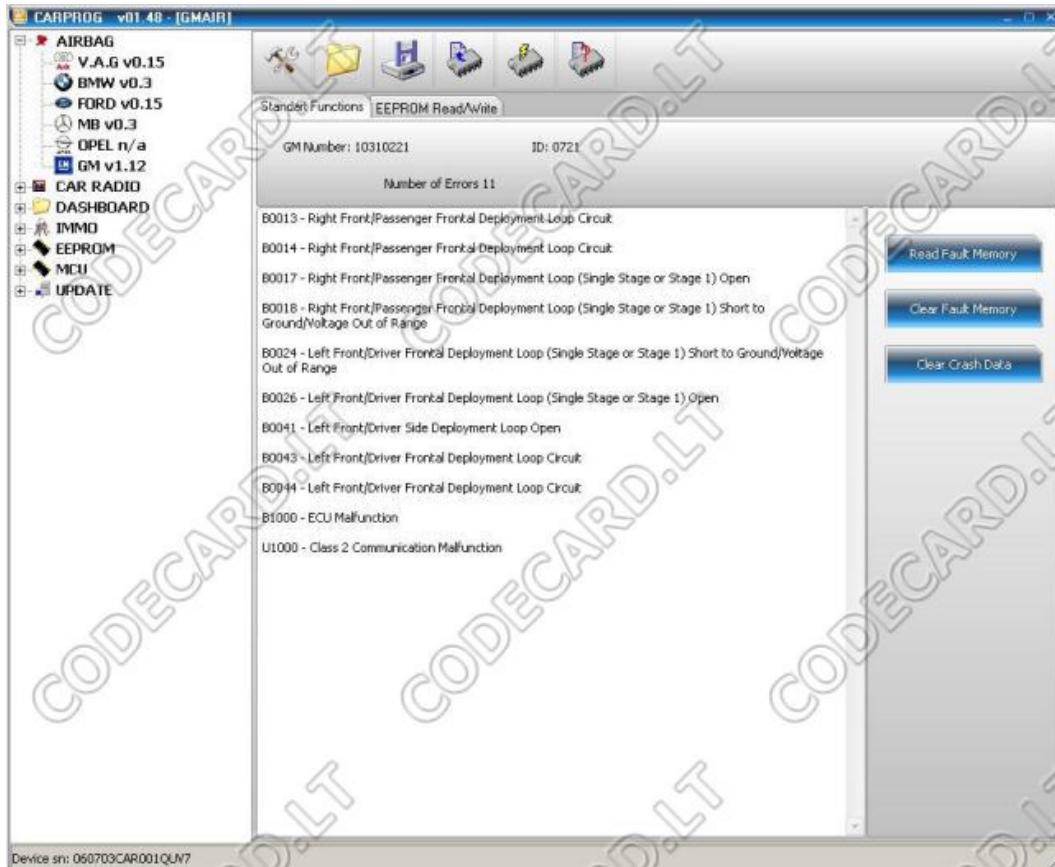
CARPROG v01.48 - [GMAIR]

AIRBAG
V.A.G v0.15
BMW v0.3
FORD v0.15
MB v0.3
OPEL n/a
GM v1.12
CAR RADIO
DASHBOARD
IMMO
EEPROM
MCU
UPDATE

Standert Functions
EEPROM Read/Write

GM Number: 10310221
ID: 0721
Number of Errors 11

B0013 - Right Front/Passenger Frontal Deployment Loop Circuit

B0014 - Right Front/Passenger Frontal Deployment Loop Circuit

B0017 - Right Front/Passenger Frontal Deployment Loop (Single Stage or Stage 1) Open

B0018 - Right Front/Passenger Frontal Deployment Loop (Single Stage or Stage 1) Short to Ground/Voltage Out of Range

B0024 - Left Front/Driver Frontal Deployment Loop (Single Stage or Stage 1) Short to Ground/Voltage Out of Range

B0026 - Left Front/Driver Frontal Deployment Loop (Single Stage or Stage 1) Open

B0041 - Left Front/Driver Side Deployment Loop Open

B0043 - Left Front/Driver Frontal Deployment Loop Circuit

B0044 - Left Front/Driver Frontal Deployment Loop Circuit

B1000 - ECU Malfunction

U1000 - Class 2 Communication Malfunction

Read Fault Memory
Clear Fault Memory
Clear Crash Data

Device sn: 060703CAR001QUV7

CODECARD.LT